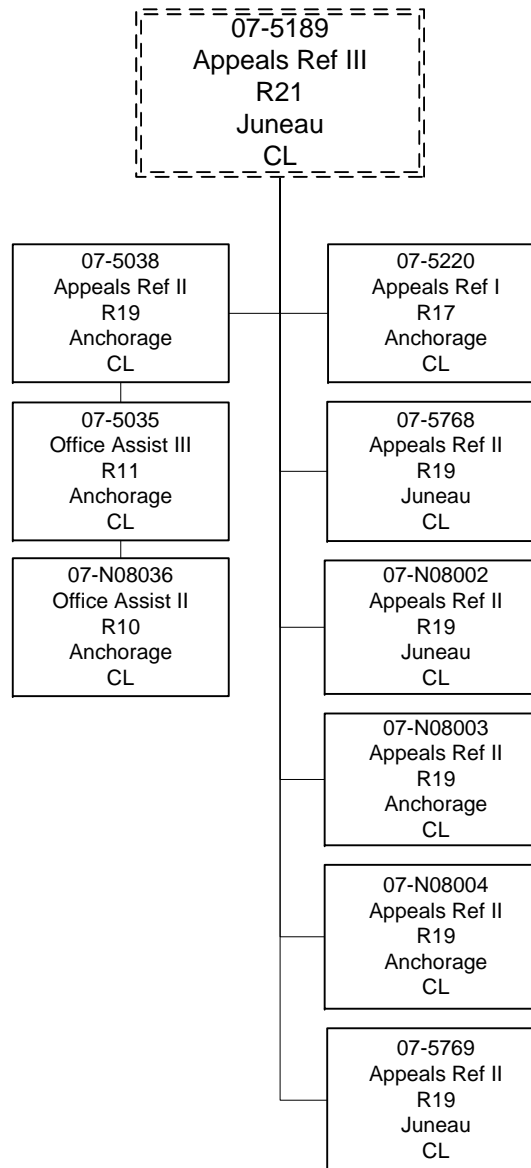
07-5189
Appeals Ref III
R21
Juneau
CL

07-5038
Appeals Ref II
R19
Anchorage
CL

07-5035
Office Assist III
R11
Anchorage
CL

07-N08036
Office Assist II
R10
Anchorage
CL

07-5220
Appeals Ref I
R17
Anchorage
CL

07-5768
Appeals Ref II
R19
Juneau
CL

07-N08002
Appeals Ref II
R19
Juneau
CL

07-N08003
Appeals Ref II
R19
Anchorage
CL

07-N08004
Appeals Ref II
R19
Anchorage
CL

07-5769
Appeals Ref II
R19
Juneau
CL